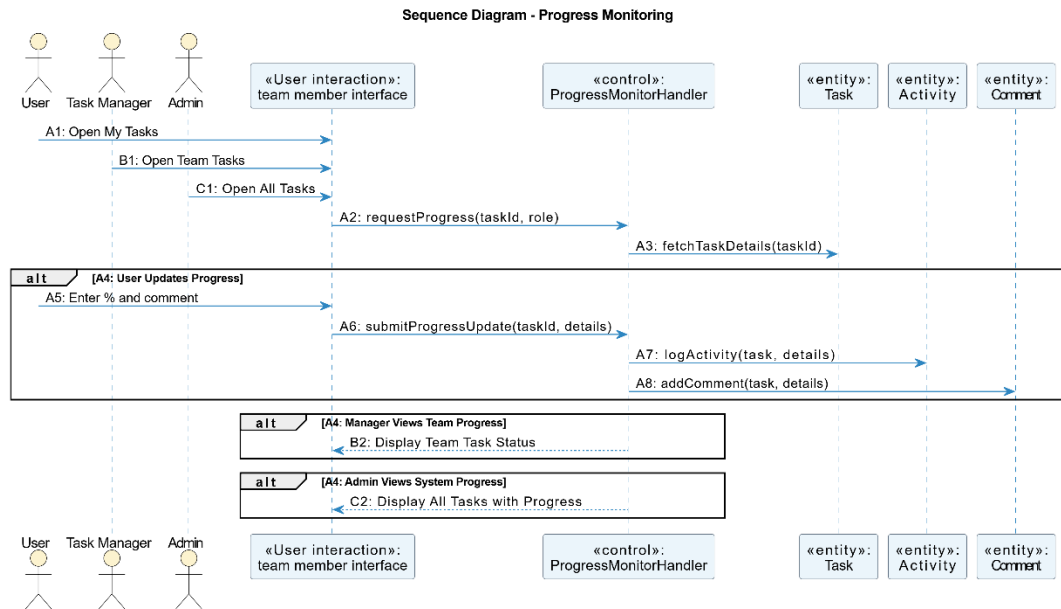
Sequence Diagram - Progress Monitoring

User
Task Manager
Admin
«User interaction»: team member interface
«control»: ProgressMonitorHandler
«entity»: Task
«entity»: Activity
«entity»: Comment

A1: Open My Tasks
B1: Open Team Tasks
C1: Open All Tasks
A2: requestProgress(taskId, role)
A3: fetchTaskDetails(taskId)

alt [A4: User Updates Progress]
A5: Enter % and comment
A6: submitProgressUpdate(taskId, details)
A7: logActivity(task, details)
A8: addComment(task, details)

alt [A4: Manager Views Team Progress]
B2: Display Team Task Status

alt [A4: Admin Views System Progress]
C2: Display All Tasks with Progress

User
Task Manager
Admin
«User interaction»: team member interface
«control»: ProgressMonitorHandler
«entity»: Task
«entity»: Activity
«entity»: Comment